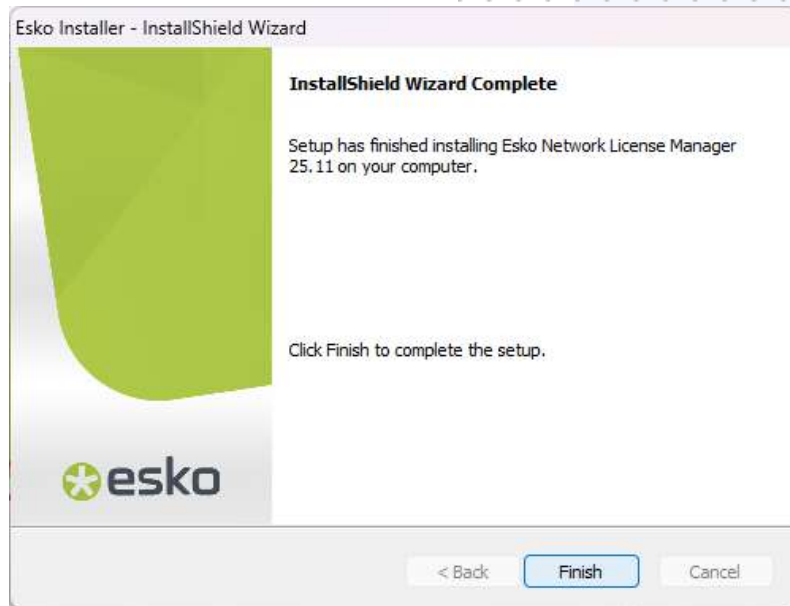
Esko Installer - InstallShield Wizard

InstallShield Wizard Complete

Setup has finished installing Esko Network License Manager 25.11 on your computer.

Click Finish to complete the setup.

esko

< Back

Finish

Cancel